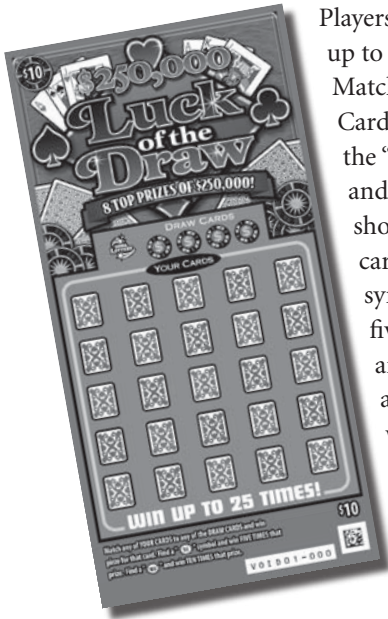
Players up to Match Card the " and show car syr fiv a a v

$10

$250,000

Luck of the Draw

8 TOP PRIZES OF $250,000!

DRAW CARDS

YOUR CARDS

WIN UP TO 25 TIMES!

$10

Match any of YOUR CARDS to any of the DRAW CARDS and win prize for that card. Find a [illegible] symbol and win FIVE TIMES that prize. Find a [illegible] and win TEN TIMES that prize.

VOID01-000